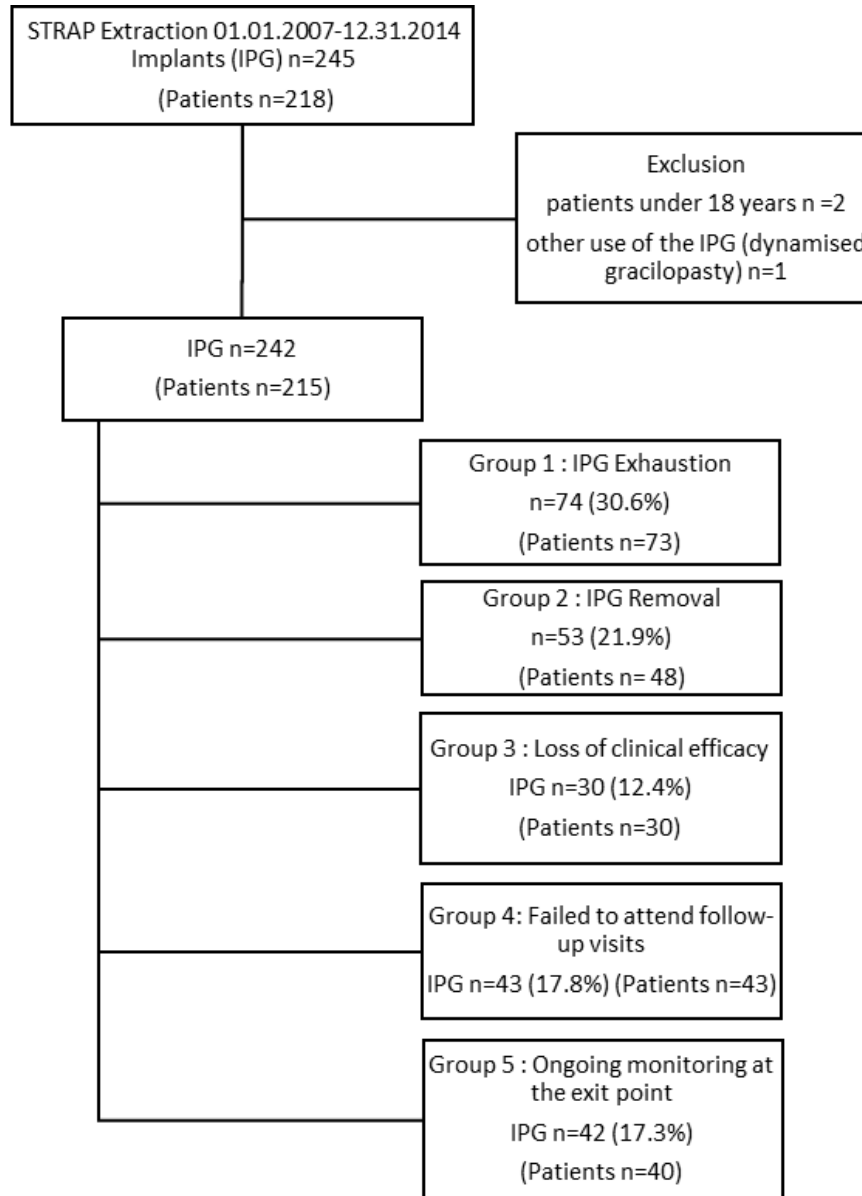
STRAP Extraction 01.01.2007-12.31.2014
Implants (IPG) n=245
(Patients n=218)

Exclusion
patients under 18 years n =2
other use of the IPG (dynamised
gracilopasty) n=1

IPG n=242
(Patients n=215)

Group 1 : IPG Exhaustion
n=74 (30.6%)
(Patients n=73)

Group 2 : IPG Removal
n=53 (21.9%)
(Patients n= 48)

Group 3 : Loss of clinical efficacy
IPG n=30 (12.4%)
(Patients n=30)

Group 4: Failed to attend follow-up visits
IPG n=43 (17.8%) (Patients n=43)

Group 5 : Ongoing monitoring at the exit point
IPG n=42 (17.3%)
(Patients n=40)